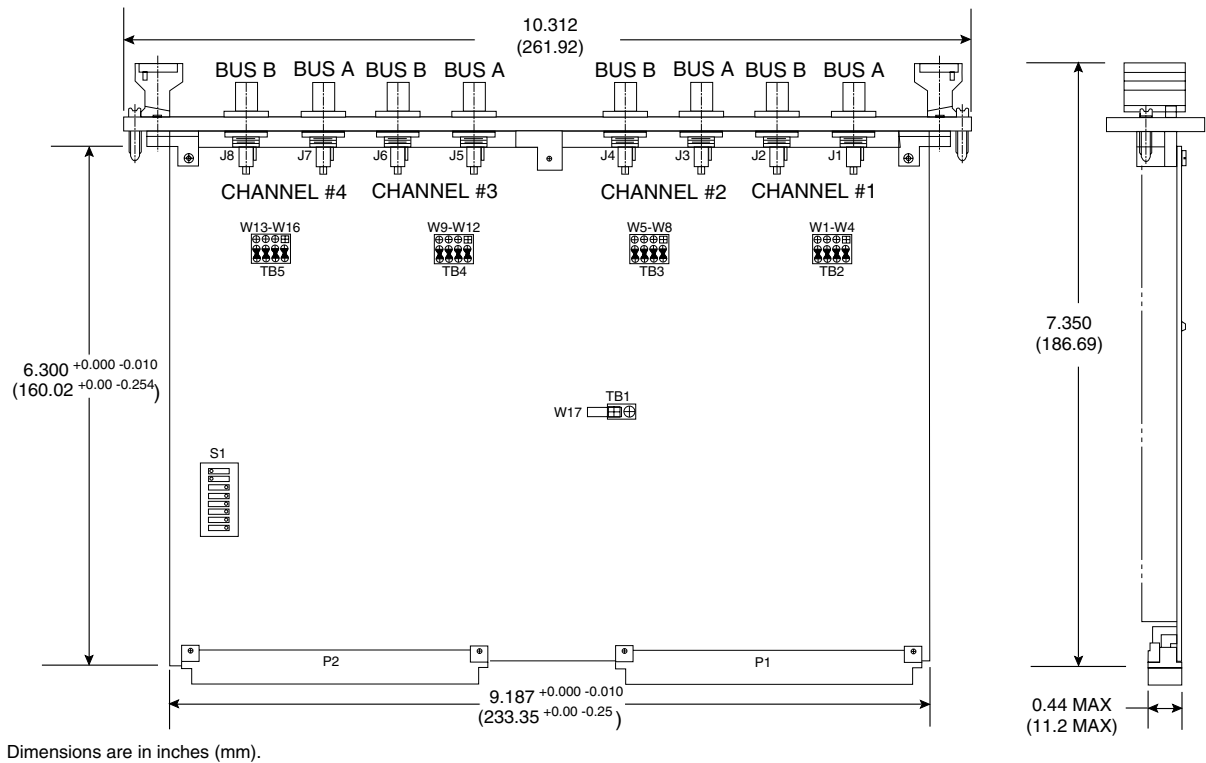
10.312
(261.92)

BUS B BUS A BUS B BUS A BUS B BUS A BUS B BUS A

J8 J7 J6 J5 J4 J3 J2 J1

CHANNEL #4 CHANNEL #3 CHANNEL #2 CHANNEL #1

W13-W16
TB5

W9-W12
TB4

W5-W8
TB3

W1-W4
TB2

6.300 $^{+0.000\ -0.010}$
(160.02 $^{+0.00\ -0.254}$)

TB1
W17

S1

P2

P1

9.187 $^{+0.000\ -0.010}$
(233.35 $^{+0.00\ -0.25}$)

7.350
(186.69)

0.44 MAX
(11.2 MAX)

Dimensions are in inches (mm).